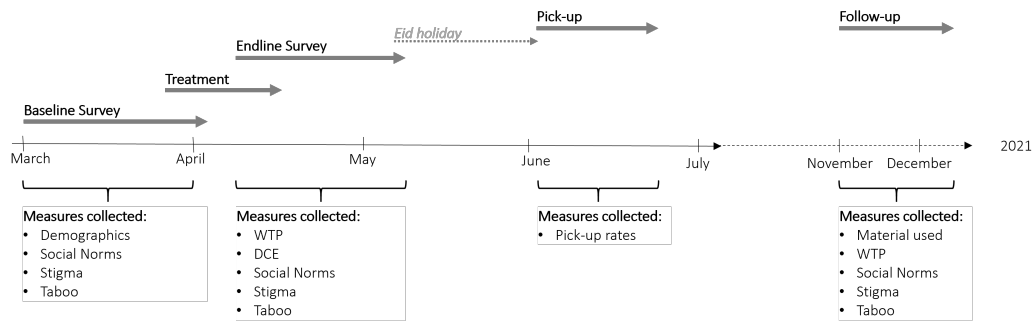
Pick-up

Follow-up

Eid holiday

Endline Survey

Treatment

Baseline Survey

March

April

May

June

July

November

December

2021

Measures collected:
• Demographics
• Social Norms
• Stigma
• Taboo

Measures collected:
• WTP
• DCE
• Social Norms
• Stigma
• Taboo

Measures collected:
• Pick-up rates

Measures collected:
• Material used
• WTP
• Social Norms
• Stigma
• Taboo